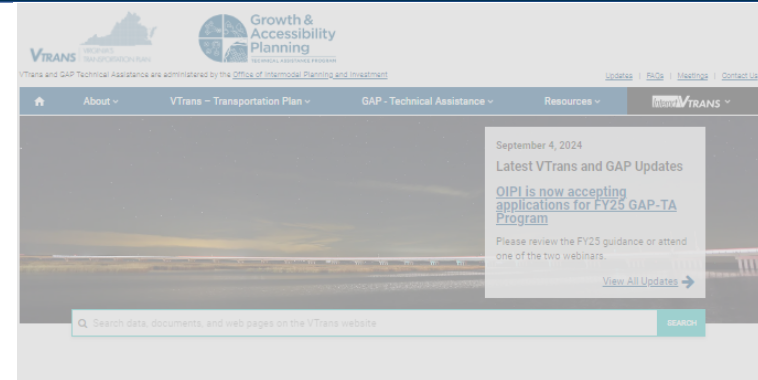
VTRANS VIRGINIA'S TRANSPORTATION PLAN

Growth & Accessibility Planning TECHNICAL ASSISTANCE PROGRAM

VTrans and GAP Technical Assistance are administered by the Office of Intermodal Planning and Investment

Updates | FAQs | Meetings | Contact Us

About ⌄ VTrans – Transportation Plan ⌄ GAP - Technical Assistance ⌄ Resources ⌄ VTRANS ⌄

September 4, 2024

Latest VTrans and GAP Updates

OIPI is now accepting applications for FY25 GAP-TA Program

Please review the FY25 guidance or attend one of the two webinars.

View All Updates

Search data, documents, and web pages on the VTrans website

SEARCH